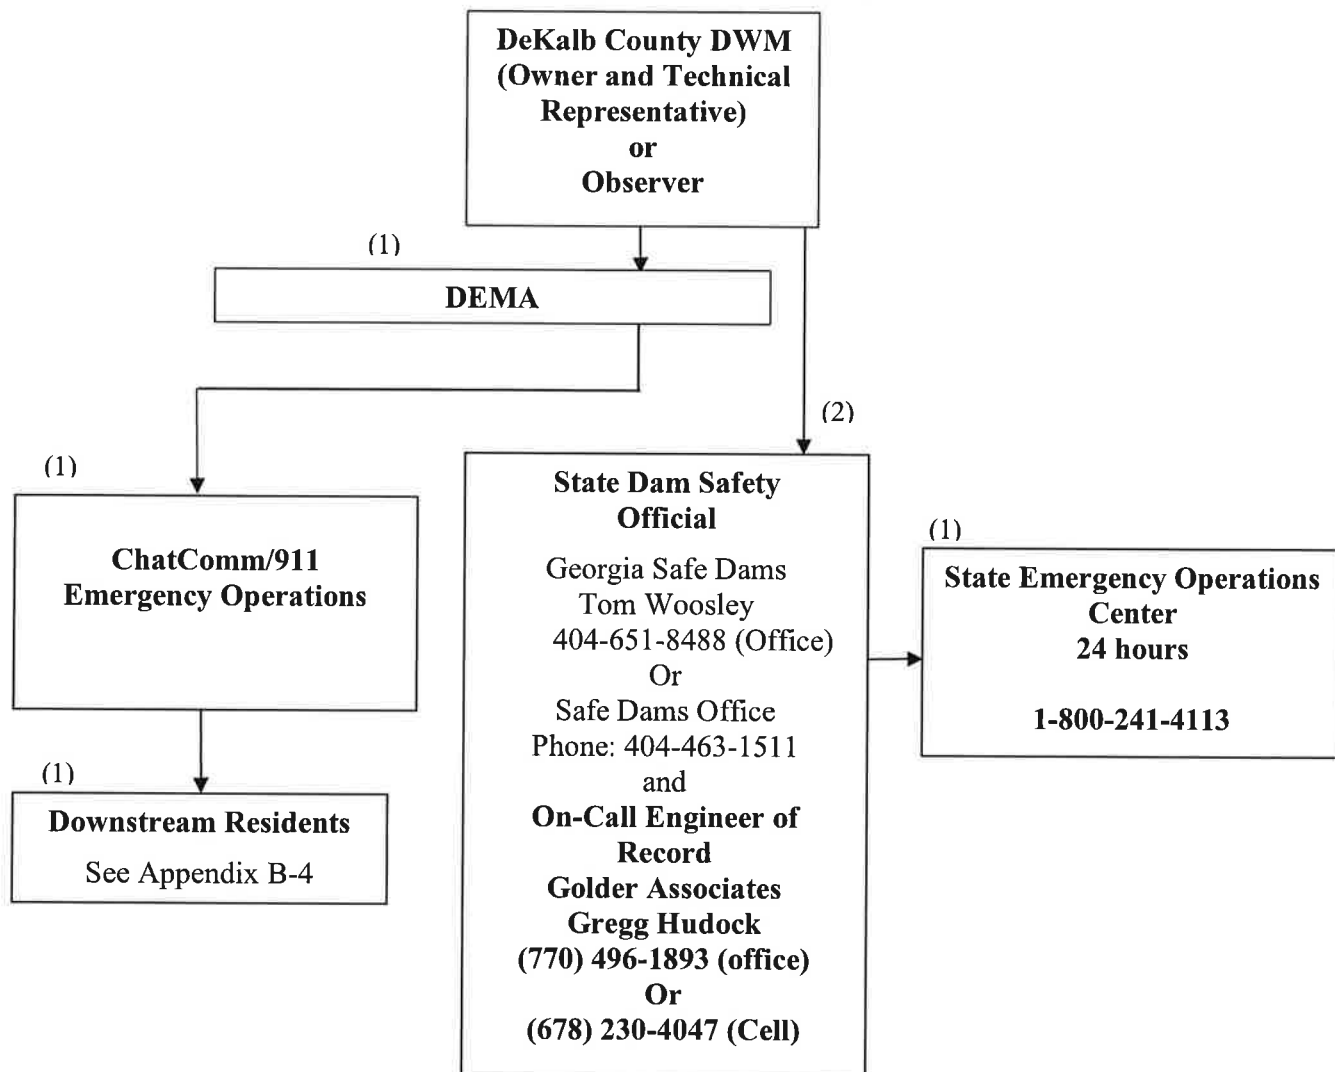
DeKalb County DWM (Owner and Technical Representative) or Observer

(1)

DEMA

(2)

(1)

ChatComm/911 Emergency Operations

State Dam Safety Official

Georgia Safe Dams
Tom Woosley
404-651-8488 (Office)
Or
Safe Dams Office
Phone: 404-463-1511
and
On-Call Engineer of Record
Golder Associates
Gregg Hudock
(770) 496-1893 (office)
Or
(678) 230-4047 (Cell)

(1)

State Emergency Operations Center
24 hours

1-800-241-4113

(1)

Downstream Residents

See Appendix B-4